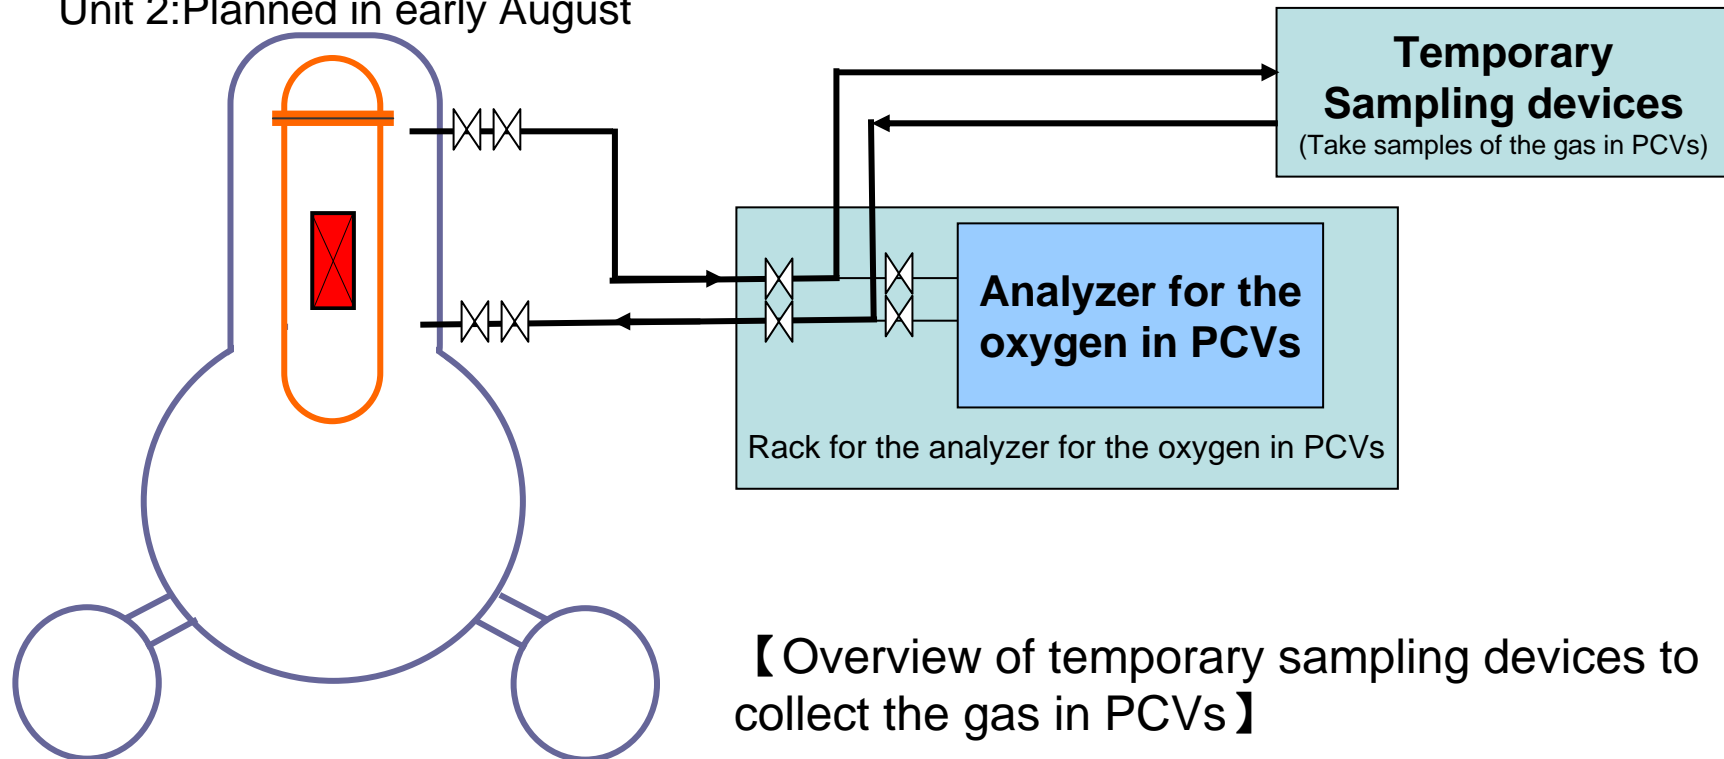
Unit 2:Planned in early August

Temporary Sampling devices
(Take samples of the gas in PCVs)

Analyzer for the oxygen in PCVs

Rack for the analyzer for the oxygen in PCVs

【Overview of temporary sampling devices to collect the gas in PCVs】